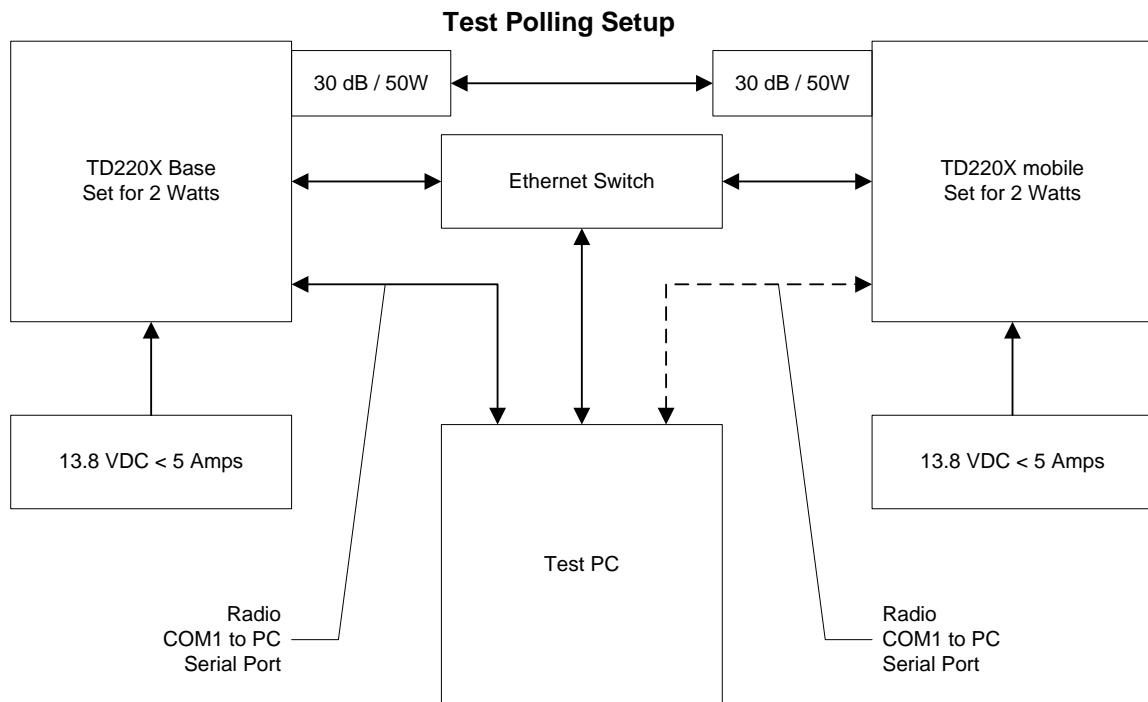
Test Polling Setup

30 dB / 50W

30 dB / 50W

TD220X Base
Set for 2 Watts

Ethernet Switch

TD220X mobile
Set for 2 Watts

13.8 VDC < 5 Amps

Test PC

13.8 VDC < 5 Amps

Radio
COM1 to PC
Serial Port

Radio
COM1 to PC
Serial Port